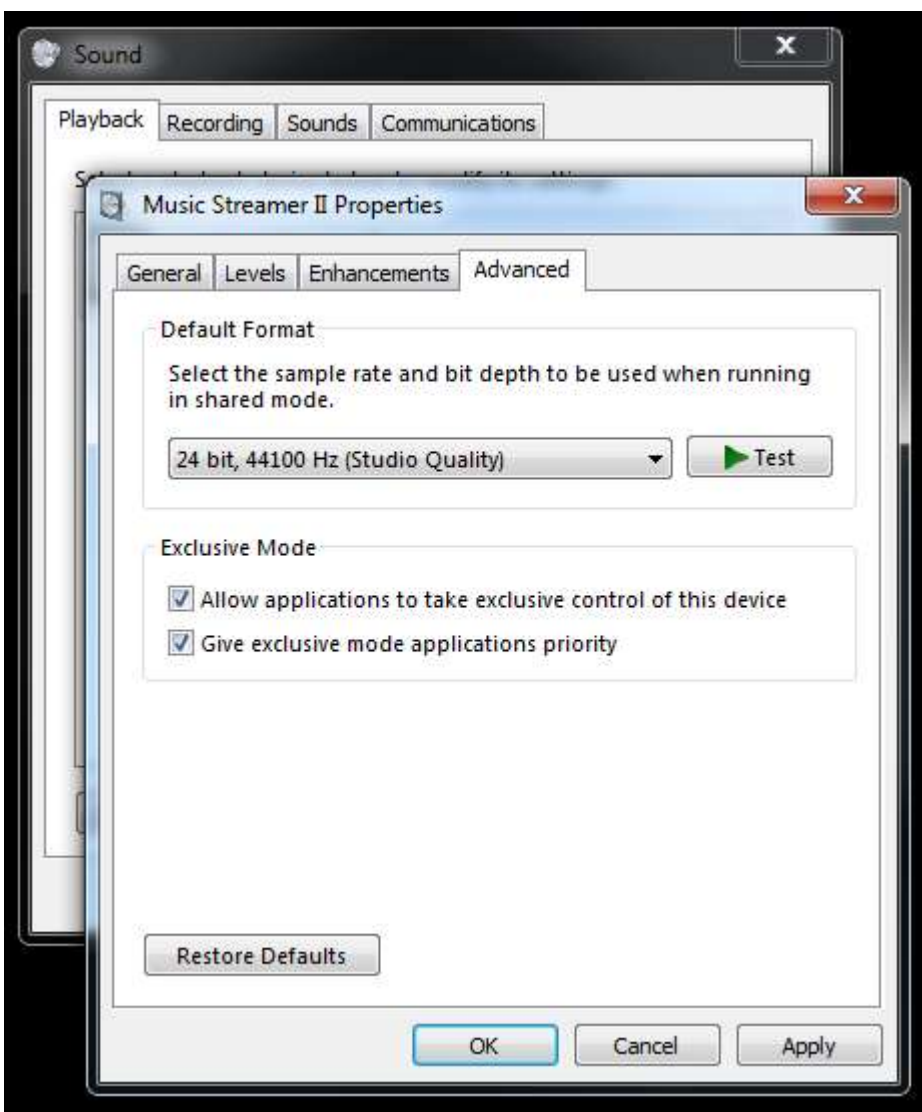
Sound

Playback Recording Sounds Communications

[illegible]

Music Streamer II Properties

General Levels Enhancements Advanced

Default Format

Select the sample rate and bit depth to be used when running in shared mode.

24 bit, 44100 Hz (Studio Quality)

Test

Exclusive Mode

Allow applications to take exclusive control of this device

Give exclusive mode applications priority

Restore Defaults

OK Cancel Apply